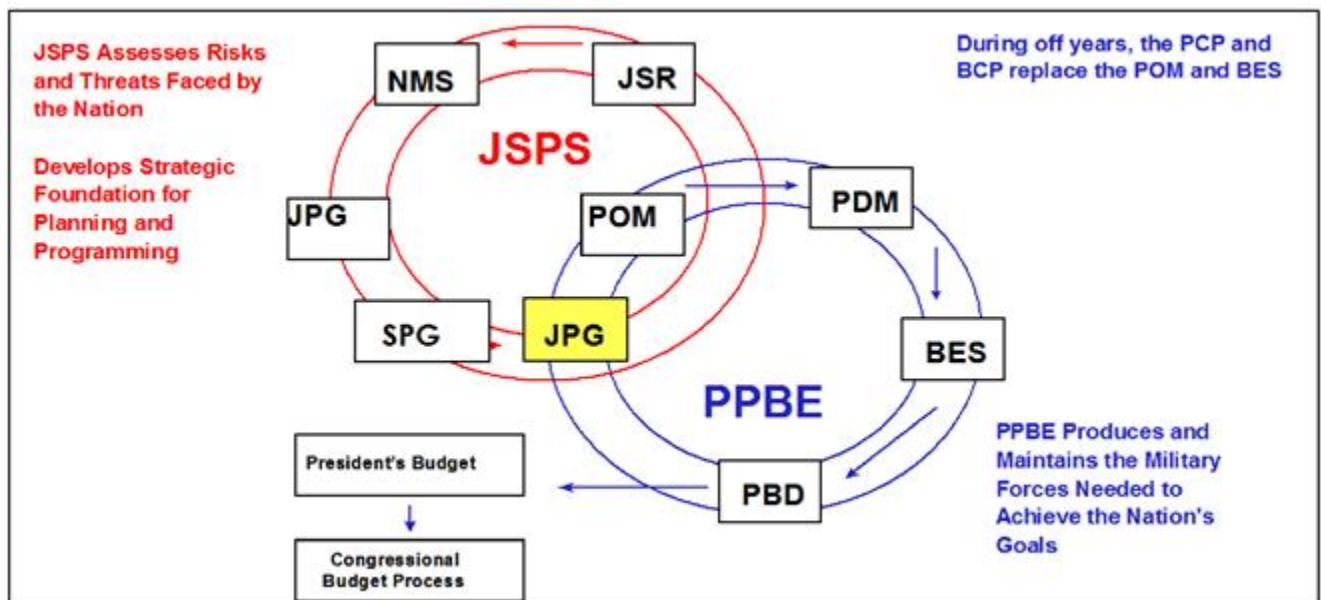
JSPS Assesses Risks and Threats Faced by the Nation

Develops Strategic Foundation for Planning and Programming

NMS

JSR

JSPS

JPG

POM

SPG

JPG

During off years, the PCP and BCP replace the POM and BES

PDM

BES

PPBE

PBD

PPBE Produces and Maintains the Military Forces Needed to Achieve the Nation's Goals

President's Budget

Congressional Budget Process